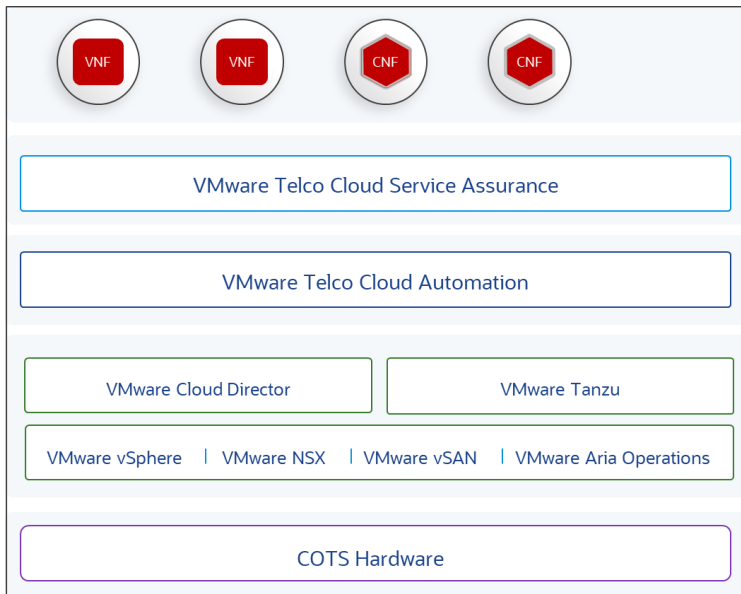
VNF VNF CNF CNF

VMware Telco Cloud Service Assurance

VMware Telco Cloud Automation

VMware Cloud Director

VMware Tanzu

VMware vSphere | VMware NSX | VMware vSAN | VMware Aria Operations

COTS Hardware